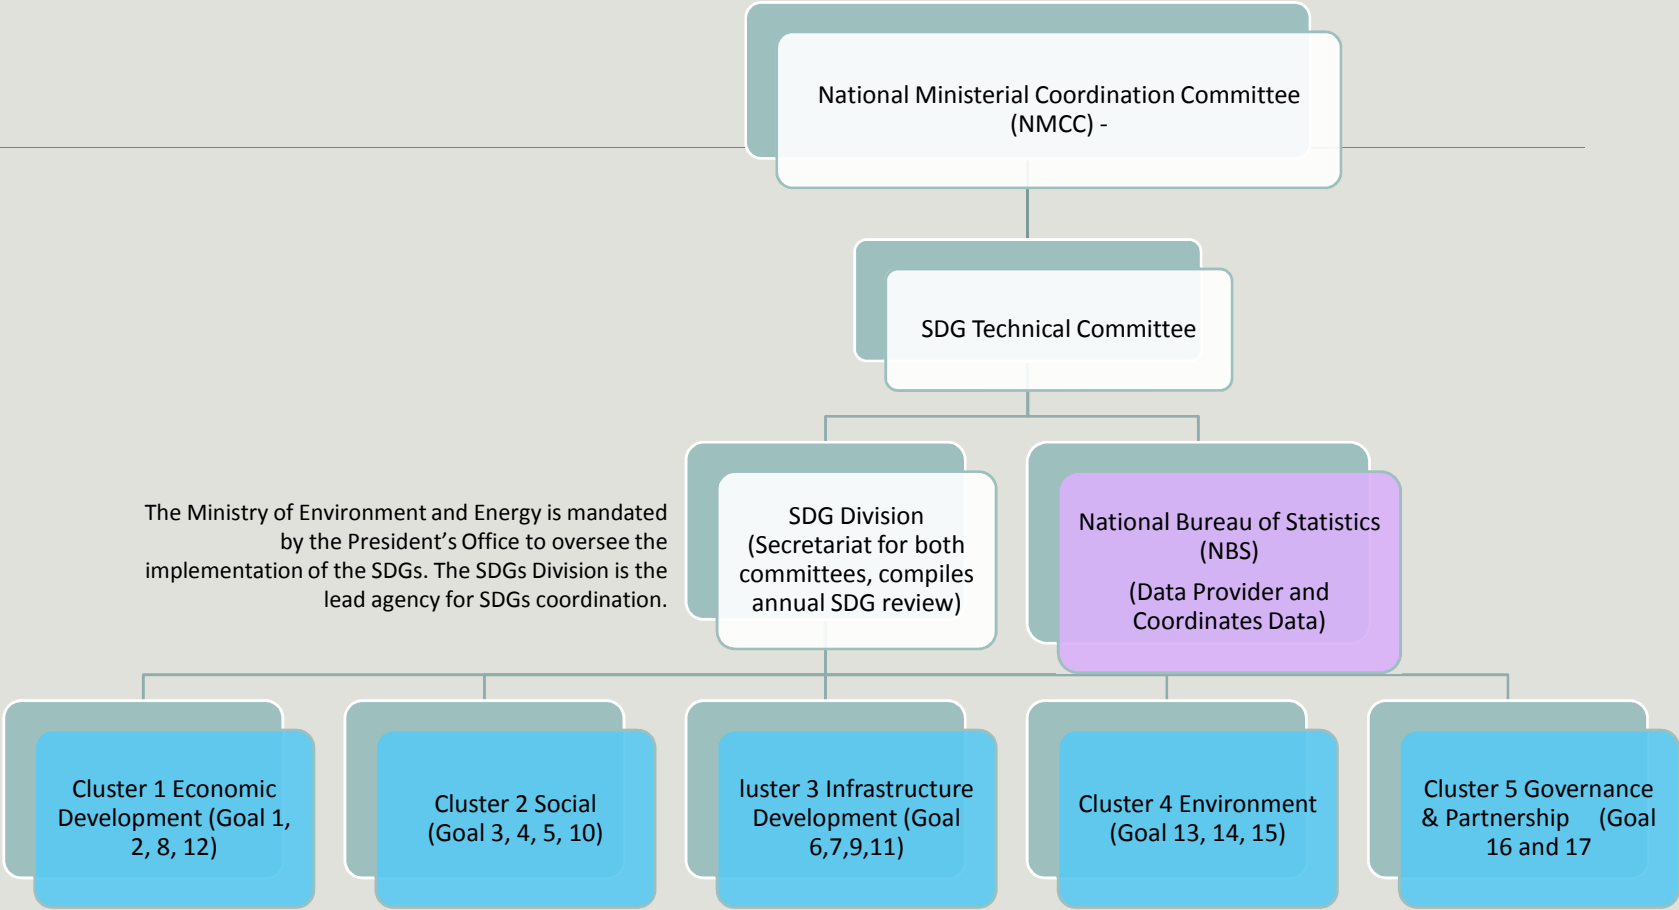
National Ministerial Coordination Committee (NMCC) -

SDG Technical Committee

The Ministry of Environment and Energy is mandated by the President's Office to oversee the implementation of the SDGs. The SDGs Division is the lead agency for SDGs coordination.

SDG Division (Secretariat for both committees, compiles annual SDG review)

National Bureau of Statistics (NBS)

(Data Provider and Coordinates Data)

Cluster 1 Economic Development (Goal 1, 2, 8, 12)

Cluster 2 Social (Goal 3, 4, 5, 10)

luster 3 Infrastructure Development (Goal 6,7,9,11)

Cluster 4 Environment (Goal 13, 14, 15)

Cluster 5 Governance & Partnership (Goal 16 and 17